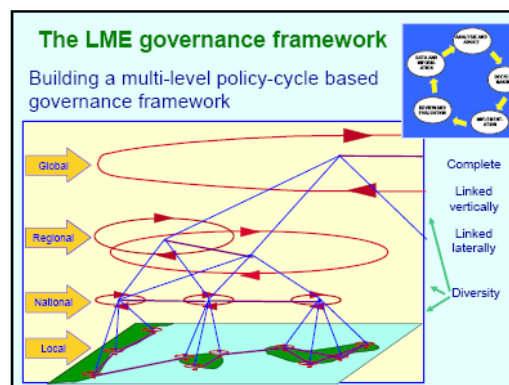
The LME governance framework

Building a multi-level policy-cycle based governance framework

ANALYSIS AND ADVICE
DATA AND INFORMATION
DECI MAKI
IMPLEMENTATION
REVIEW AND EVALUATION

Global
Regional
National
Local

Complete
Linked vertically
Linked laterally
Diversity